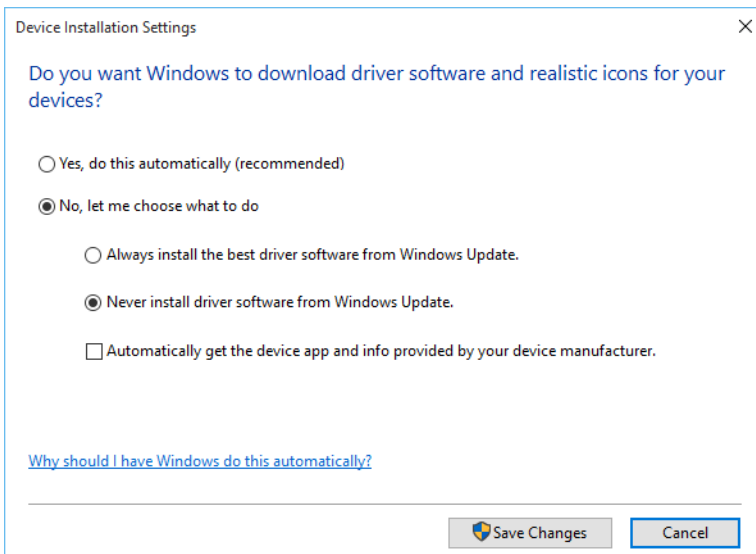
Device Installation Settings

Do you want Windows to download driver software and realistic icons for your devices?

Yes, do this automatically (recommended)

No, let me choose what to do

Always install the best driver software from Windows Update.

Never install driver software from Windows Update.

Automatically get the device app and info provided by your device manufacturer.

Why should I have Windows do this automatically?

Save Changes

Cancel